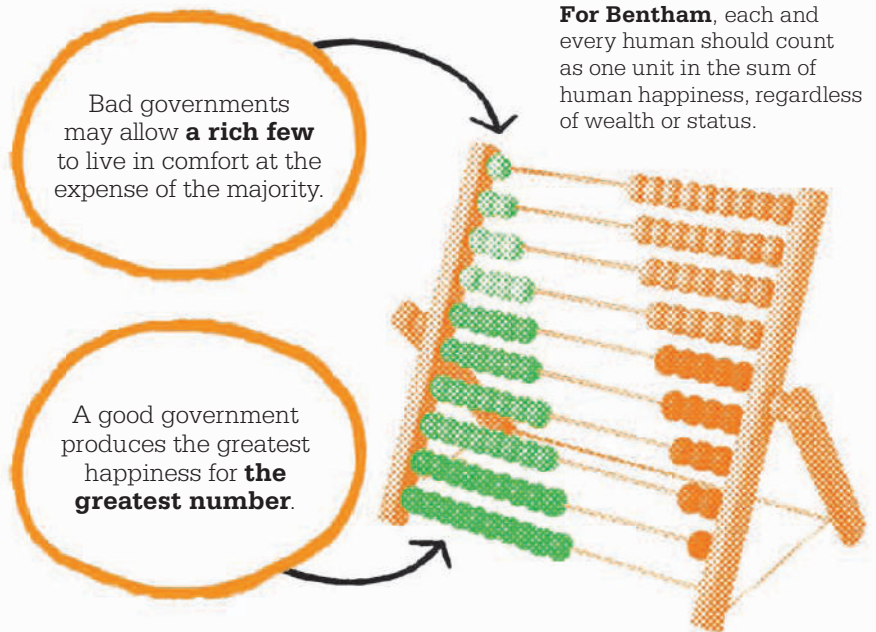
**For Bentham**, each and every human should count as one unit in the sum of human happiness, regardless of wealth or status.

Bad governments may allow **a rich few** to live in comfort at the expense of the majority.

A good government produces the greatest happiness for **the greatest number**.